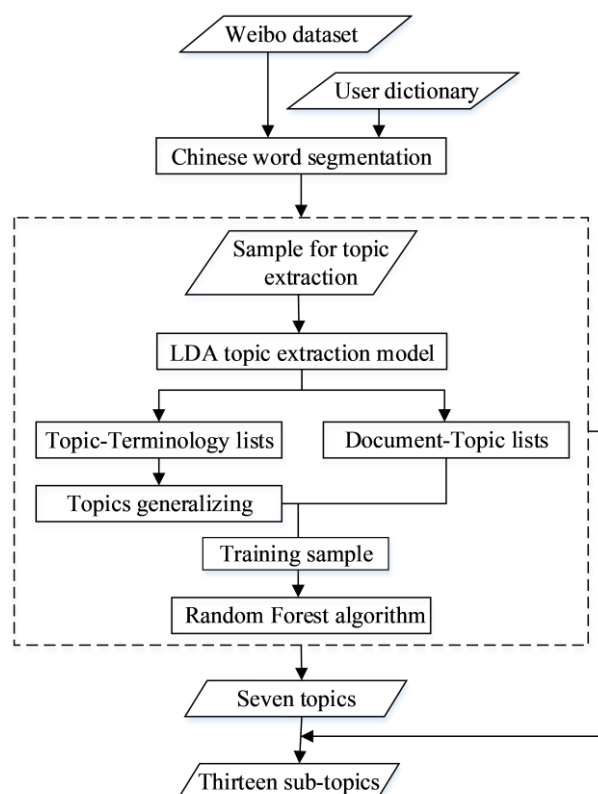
Weibo dataset

User dictionary

Chinese word segmentation

Sample for topic extraction

LDA topic extraction model

Topic-Terminology lists

Document-Topic lists

Topics generalizing

Training sample

Random Forest algorithm

Seven topics

Thirteen sub-topics